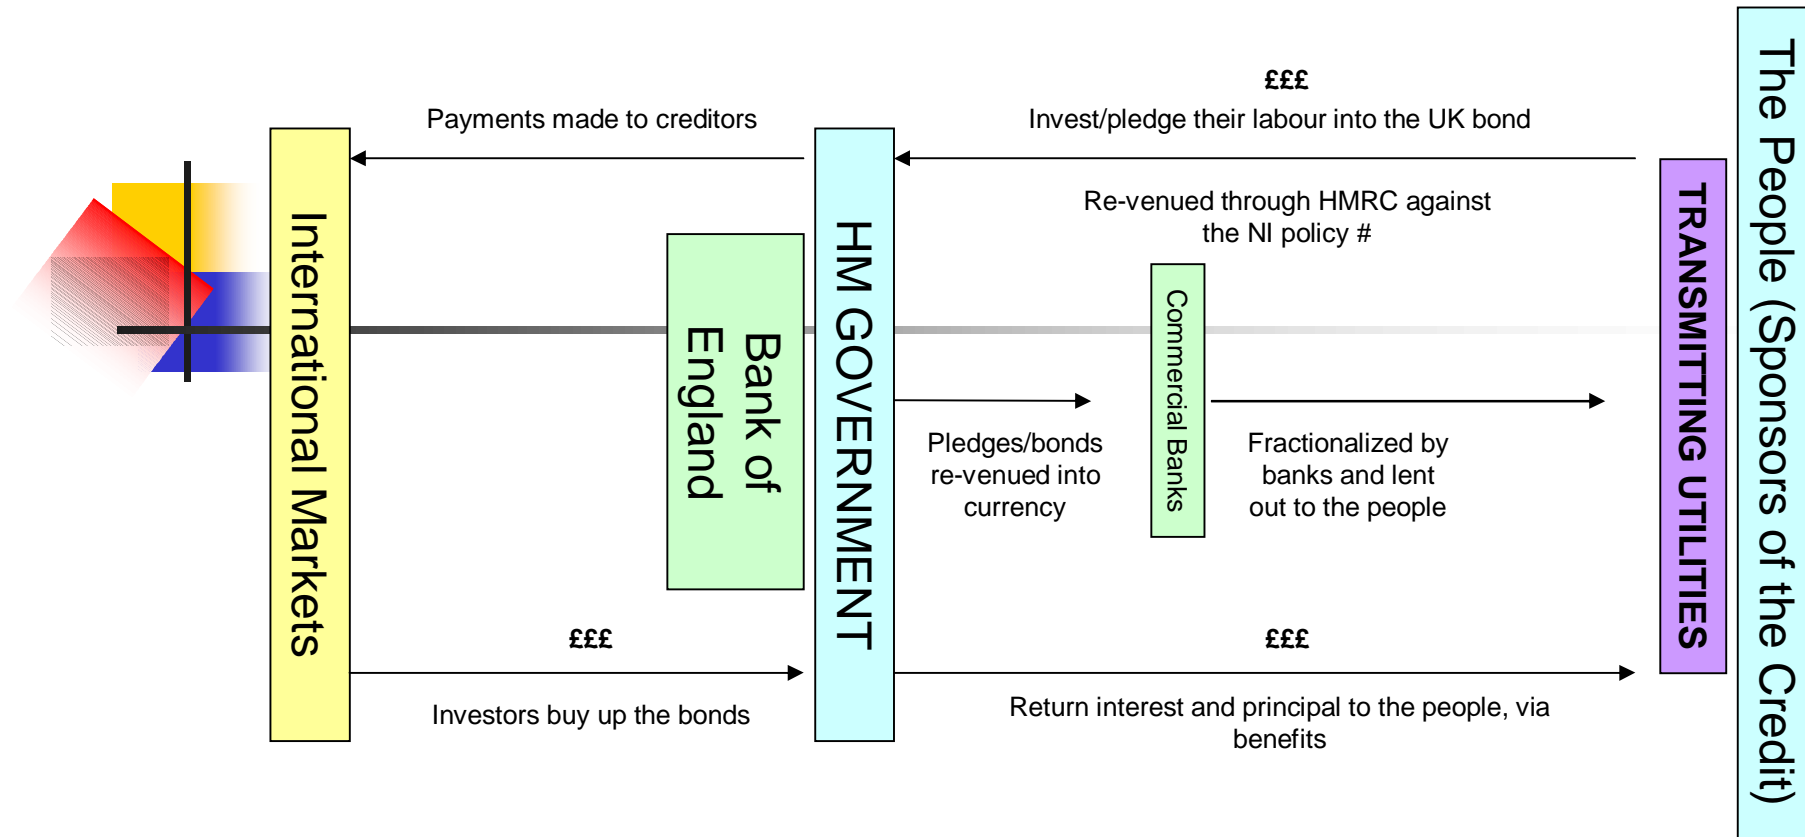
£££

Invest/pledge their labour into the UK bond

Payments made to creditors

International Markets

Bank of England

HM GOVERNMENT

Re-venued through HMRC against the NI policy #

Commercial Banks

TRANSMITTING UTILITIES

The People (Sponsors of the Credit)

Pledges/bonds re-venued into currency

Fractionalized by banks and lent out to the people

£££

Investors buy up the bonds

£££

Return interest and principal to the people, via benefits